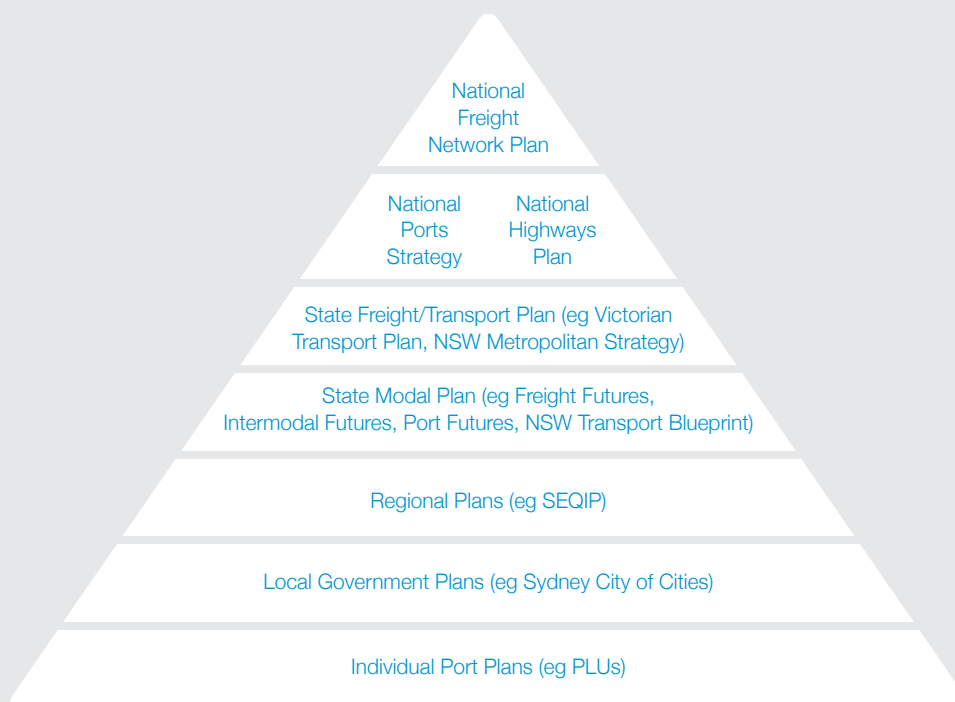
National Freight Network Plan

National Ports Strategy

National Highways Plan

State Freight/Transport Plan (eg Victorian Transport Plan, NSW Metropolitan Strategy)

State Modal Plan (eg Freight Futures, Intermodal Futures, Port Futures, NSW Transport Blueprint)

Regional Plans (eg SEQIP)

Local Government Plans (eg Sydney City of Cities)

Individual Port Plans (eg PLUs)